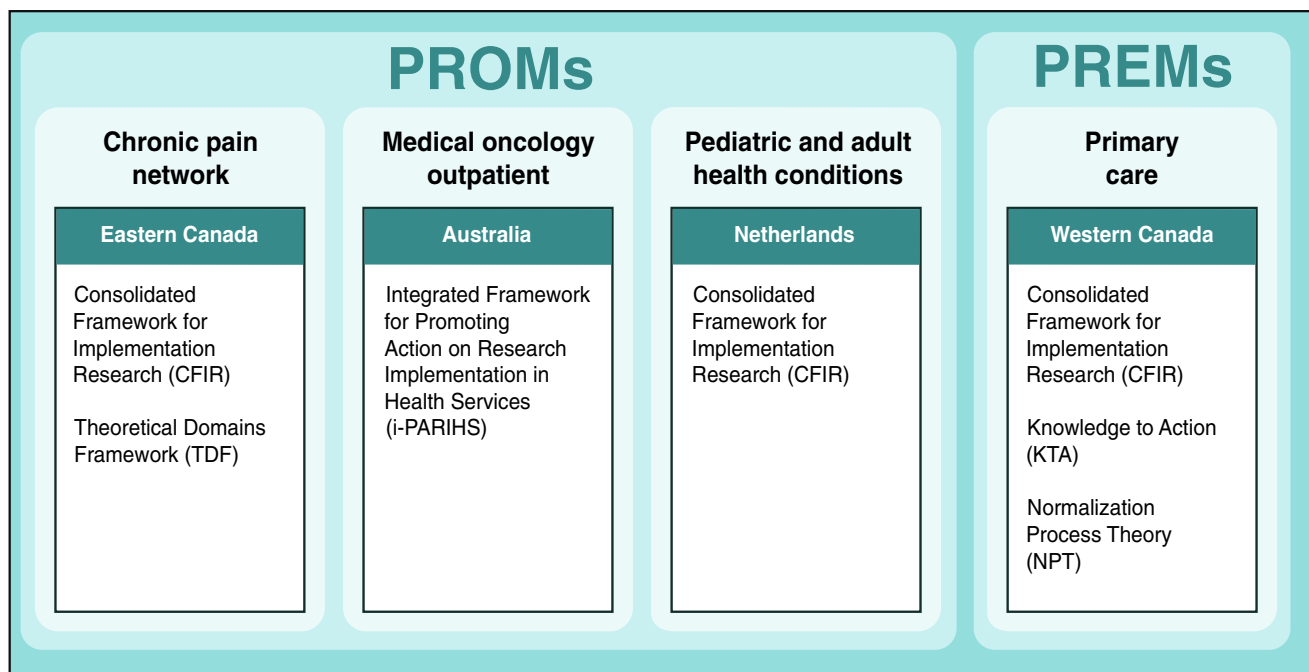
PROMs

Chronic pain network

Eastern Canada

Consolidated Framework for Implementation Research (CFIR)

Theoretical Domains Framework (TDF)

Medical oncology outpatient

Australia

Integrated Framework for Promoting Action on Research Implementation in Health Services (i-PARIHS)

Pediatric and adult health conditions

Netherlands

Consolidated Framework for Implementation Research (CFIR)

PREMs

Primary care

Western Canada

Consolidated Framework for Implementation Research (CFIR)

Knowledge to Action (KTA)

Normalization Process Theory (NPT)